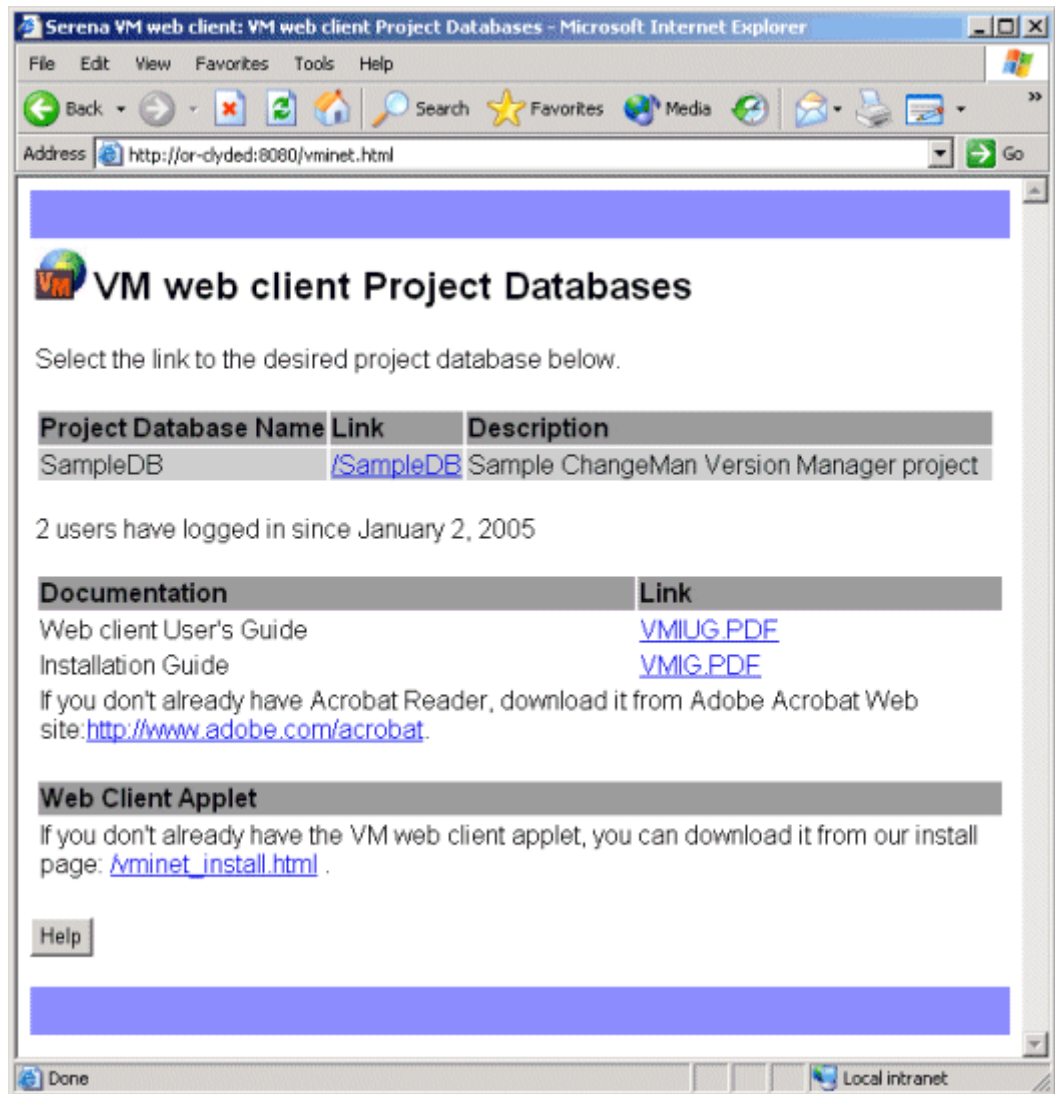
Serena VM web client: VM web client Project Databases - Microsoft Internet Explorer

File Edit View Favorites Tools Help

Back Search Favorites Media

Address http://or-clyded:8080/vminet.html Go

VM VM web client Project Databases

Select the link to the desired project database below.

| Project Database Name | Link | Description |
|---|---|---|
| SampleDB | /SampleDB | Sample ChangeMan Version Manager project |

2 users have logged in since January 2, 2005

| Documentation | Link |
|---|---|
| Web client User's Guide | VMIUG.PDF |
| Installation Guide | VMIG.PDF |

If you don't already have Acrobat Reader, download it from Adobe Acrobat Web site:http://www.adobe.com/acrobat.

Web Client Applet

If you don't already have the VM web client applet, you can download it from our install page: /vminet_install.html .

Help

Done Local intranet